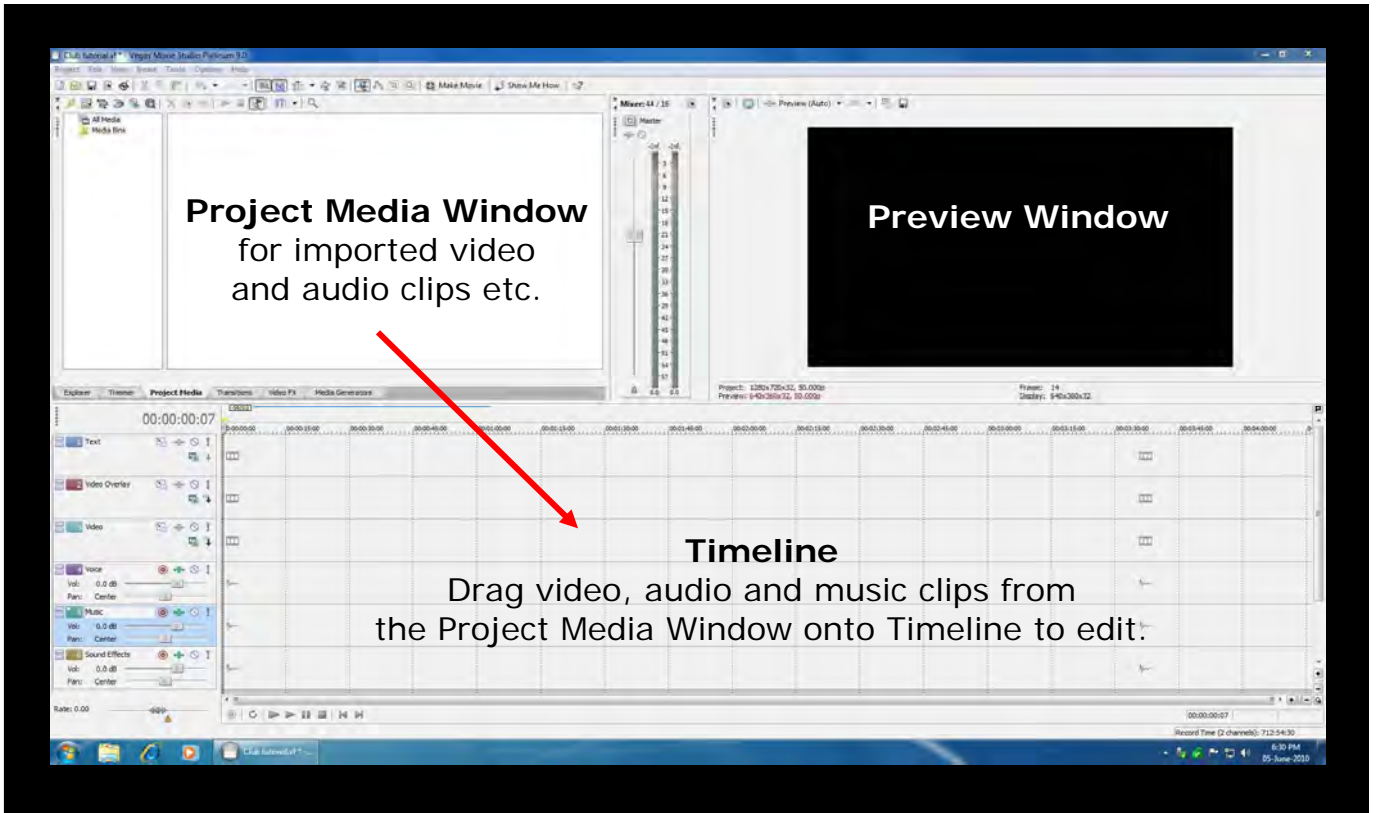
Club tutorial.vf * - Vegas Movie Studio Platinum 10

Project File View Insert Tools Options Help

Make Movie Show Me How

All Media
Media Bins

Project Media Window
for imported video and audio clips etc.

Mixer: 44 / 16
Master

Preview (Auto)

Preview Window

Explorer Trimmer Project Media Transitions Video FX Media Generators

Project: 1280x720x32, 50.000p
Preview: 640x360x32, 50.000p

Frame: 14
Display: 640x360x32

00:00:00:07

Text
Video Overlay
Video
Voice
Vol: 0.0 dB
Pan: Center
Music
Vol: 0.0 dB
Pan: Center
Sound Effects
Vol: 0.0 dB
Pan: Center

Rate: 0.00

Timeline
Drag video, audio and music clips from the Project Media Window onto Timeline to edit.

00:00:00:07

Record Time (2 channels): 712:54:30

Club tutorial.vf * -...

6:30 PM
05-June-2010